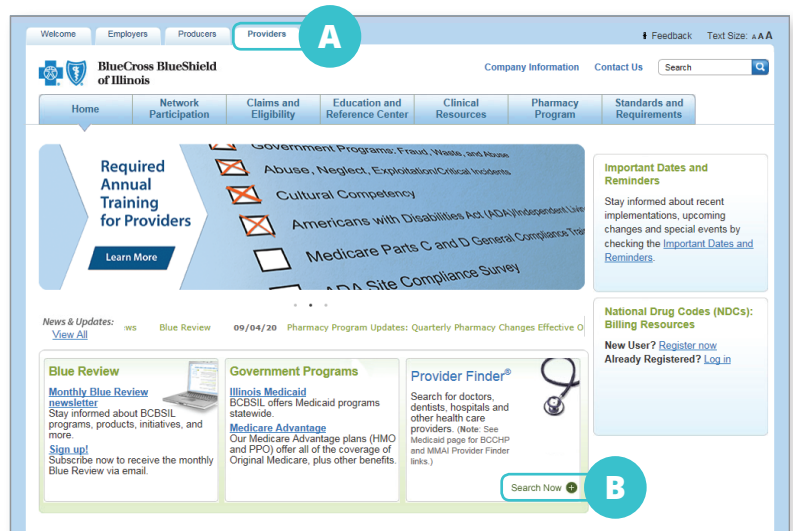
Welcome Employers Producers Providers A

Feedback Text Size: A A A

BlueCross BlueShield of Illinois

Company Information Contact Us Search

Home | Network Participation | Claims and Eligibility | Education and Reference Center | Clinical Resources | Pharmacy Program | Standards and Requirements

Required Annual Training for Providers

Learn More

Government Programs: Fraud, Waste, and Abuse

Abuse, Neglect, Exploitation/Critical Incidents

Cultural Competency

Americans with Disabilities Act (ADA)/Independent Liv

Medicare Parts C and D General Compliance Trai

ADA Site Compliance Survey

Important Dates and Reminders

Stay informed about recent implementations, upcoming changes and special events by checking the Important Dates and Reminders.

News & Updates: View All

ws Blue Review 09/04/20 Pharmacy Program Updates: Quarterly Pharmacy Changes Effective O

National Drug Codes (NDCs): Billing Resources

New User? Register now
Already Registered? Log in

Blue Review

Monthly Blue Review newsletter
Stay informed about BCBSIL programs, products, initiatives, and more.

Sign up!
Subscribe now to receive the monthly Blue Review via email.

Government Programs

Illinois Medicaid
BCBSIL offers Medicaid programs statewide.

Medicare Advantage
Our Medicare Advantage plans (HMO and PPO) offer all of the coverage of Original Medicare, plus other benefits.

Provider Finder®

Search for doctors, dentists, hospitals and other health care providers. (Note: See Medicaid page for BCCHP and MMAI Provider Finder links.)

Search Now B